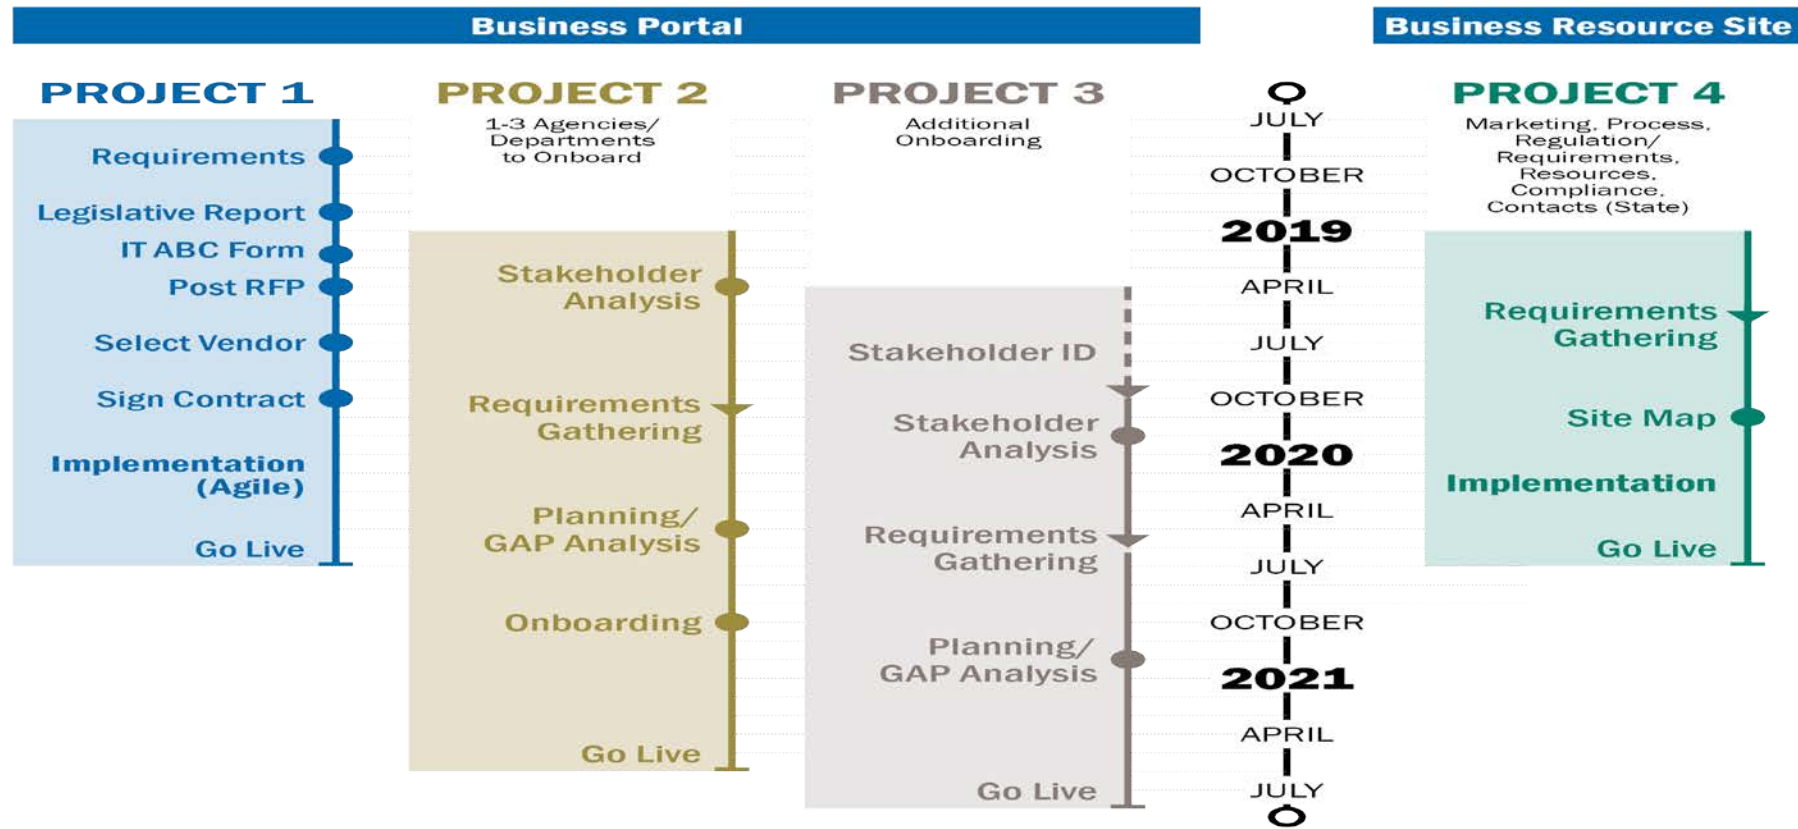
Business Portal

Business Resource Site

PROJECT 1

Requirements
Legislative Report
IT ABC Form
Post RFP
Select Vendor
Sign Contract
Implementation (Agile)
Go Live

PROJECT 2

1-3 Agencies/ Departments to Onboard

Stakeholder Analysis
Requirements Gathering
Planning/ GAP Analysis
Onboarding
Go Live

PROJECT 3

Additional Onboarding

Stakeholder ID
Stakeholder Analysis
Requirements Gathering
Planning/ GAP Analysis
Go Live

JULY
OCTOBER
2019
APRIL
JULY
OCTOBER
2020
APRIL
JULY
OCTOBER
2021
APRIL
JULY

PROJECT 4

Marketing, Process, Regulation/ Requirements, Resources, Compliance, Contacts (State)

Requirements Gathering
Site Map
Implementation
Go Live